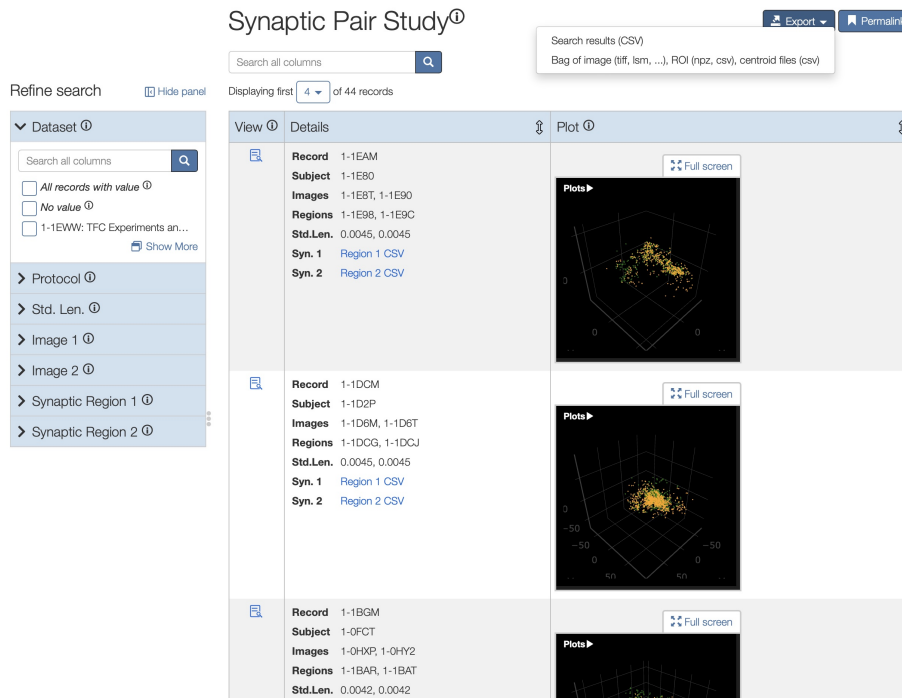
Synaptic Pair Study ⓘ

Export ▾ Permalin

Search results (CSV)
Bag of image (tiff, lsm, ...), ROI (npz, csv), centroid files (csv)

Search all columns

Refine search Hide panel

Displaying first 4 ▾ of 44 records

Dataset ⓘ

Search all columns

All records with value ⓘ
No value ⓘ
1-1EWW: TFC Experiments an...
Show More

Protocol ⓘ
Std. Len. ⓘ
Image 1 ⓘ
Image 2 ⓘ
Synaptic Region 1 ⓘ
Synaptic Region 2 ⓘ

| View ⓘ | Details | Plot ⓘ |
|---|---|---|
| | **Record** 1-1EAM **Subject** 1-1E80 **Images** 1-1E8T, 1-1E90 **Regions** 1-1E98, 1-1E9C **Std.Len.** 0.0045, 0.0045 **Syn. 1** Region 1 CSV **Syn. 2** Region 2 CSV | Full screen Plots ▶ 0 0 |
| | **Record** 1-1DCM **Subject** 1-1D2P **Images** 1-1D6M, 1-1D6T **Regions** 1-1DCG, 1-1DCJ **Std.Len.** 0.0045, 0.0045 **Syn. 1** Region 1 CSV **Syn. 2** Region 2 CSV | Full screen Plots ▶ 0 −50 −50 −50 0 0 50 |
| | **Record** 1-1BGM **Subject** 1-0FCT **Images** 1-0HXP, 1-0HY2 **Regions** 1-1BAR, 1-1BAT **Std.Len.** 0.0042, 0.0042 | Full screen Plots ▶ |